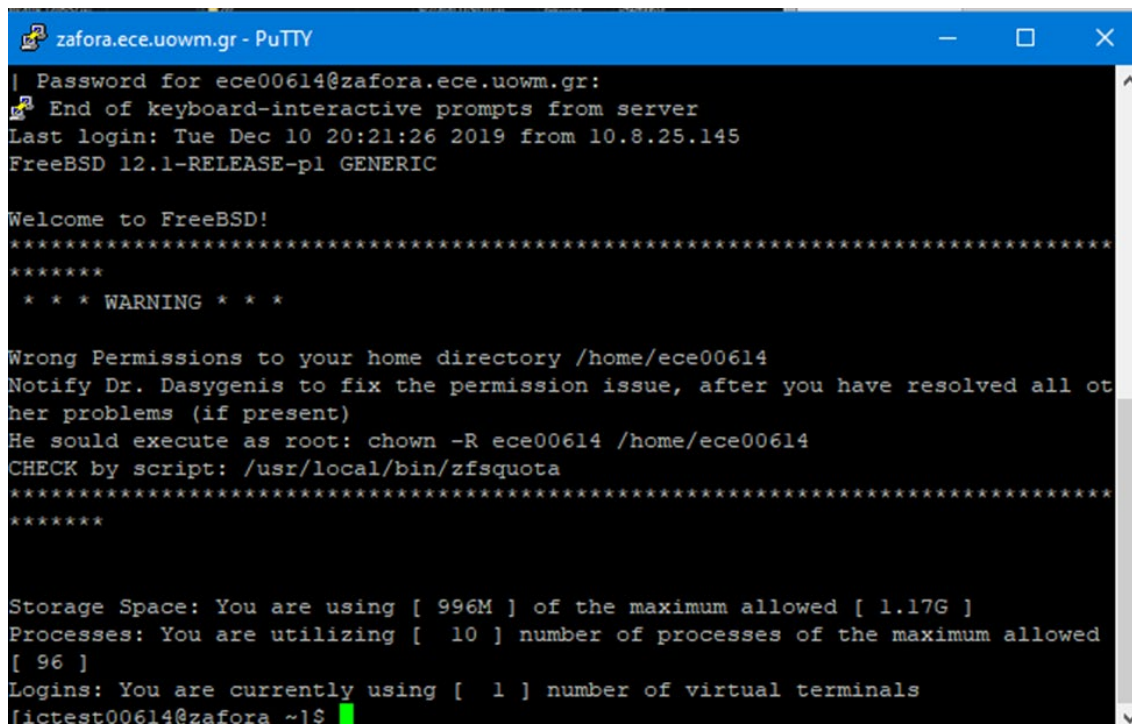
zafora.ece.uowm.gr - PuTTY

| Password for ece00614@zafora.ece.uowm.gr:
End of keyboard-interactive prompts from server
Last login: Tue Dec 10 20:21:26 2019 from 10.8.25.145
FreeBSD 12.1-RELEASE-p1 GENERIC

Welcome to FreeBSD!
*******************************************************************************
 * * * WARNING * * *

Wrong Permissions to your home directory /home/ece00614
Notify Dr. Dasygenis to fix the permission issue, after you have resolved all other problems (if present)
He sould execute as root: chown -R ece00614 /home/ece00614
CHECK by script: /usr/local/bin/zfsquota
*******************************************************************************

Storage Space: You are using [ 996M ] of the maximum allowed [ 1.17G ]
Processes: You are utilizing [ 10 ] number of processes of the maximum allowed [ 96 ]
Logins: You are currently using [ 1 ] number of virtual terminals
[ictest00614@zafora ~]$